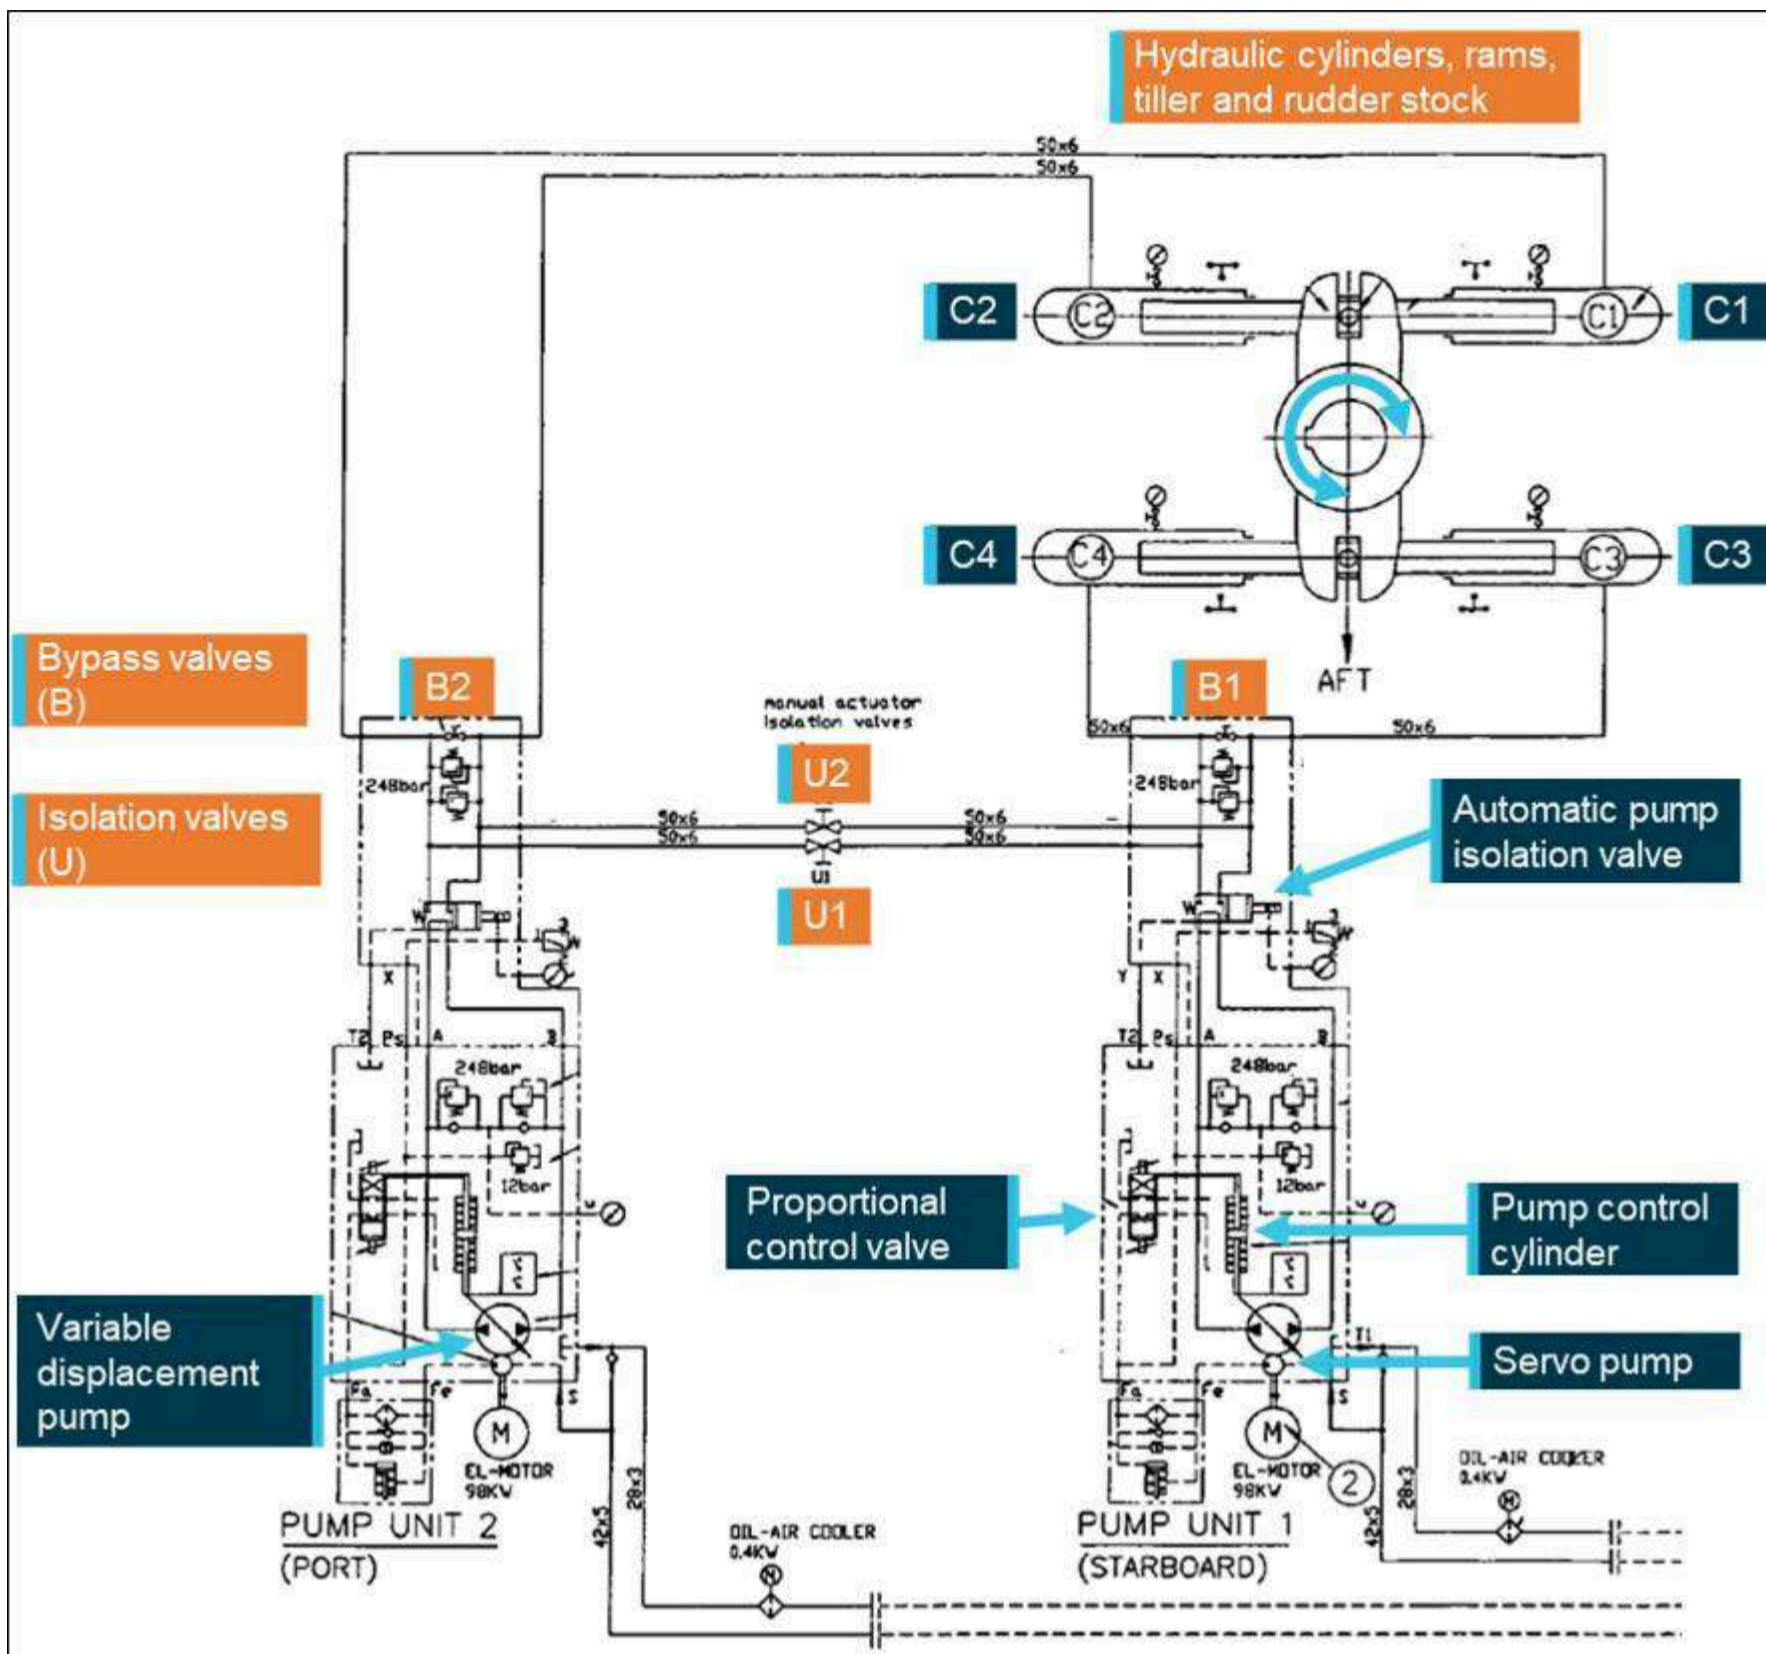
Hydraulic cylinders, rams, tiller and rudder stock

50x6
50x6

C2
C2
C1
C1

C4
C4
C3
C3

AFT

Bypass valves (B)

B2

B1

manual actuator
isolation valves

U2

50x6
50x6
50x6
50x6
50x6
50x6

U1
U1

248bar
248bar

Isolation valves (U)

Automatic pump isolation valve

W
W

X
Y
X

T2
Ps
A
B
T2
Ps
A
B

248bar
248bar

12bar
12bar

Proportional control valve

Pump control cylinder

Variable displacement pump

Servo pump

T1

Fa
Fe
S
Fa
Fe
S

M
EL-MOTOR
98KW

M
EL-MOTOR
98KW
2

PUMP UNIT 2
(PORT)

PUMP UNIT 1
(STARBOARD)

42x5
28x3
42x5
28x3

OIL-AIR COOLER
0.4KW

OIL-AIR COOLER
0.4KW